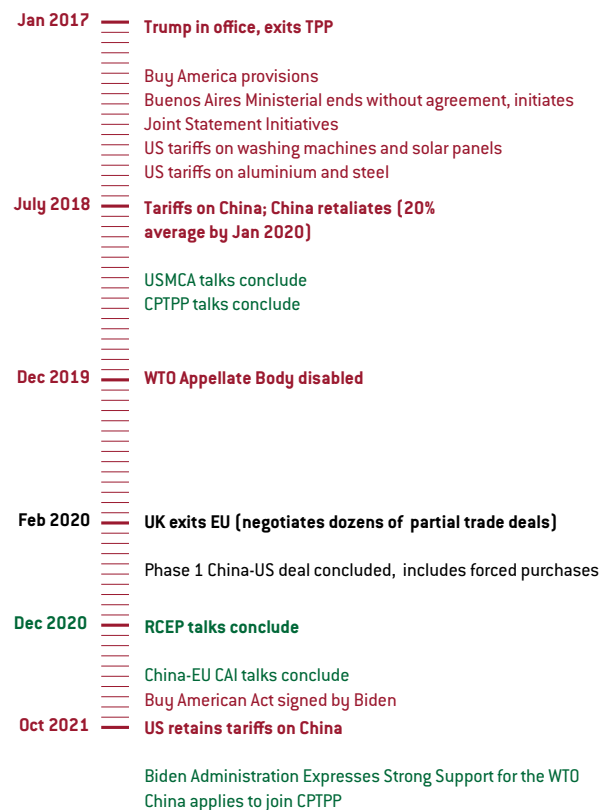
Jan 2017 Trump in office, exits TPP

Buy America provisions
Buenos Aires Ministerial ends without agreement, initiates
Joint Statement Initiatives
US tariffs on washing machines and solar panels
US tariffs on aluminium and steel

July 2018 Tariffs on China; China retaliates (20% average by Jan 2020)

USMCA talks conclude
CPTPP talks conclude

Dec 2019 WTO Appellate Body disabled

Feb 2020 UK exits EU (negotiates dozens of partial trade deals)

Phase 1 China-US deal concluded, includes forced purchases

Dec 2020 RCEP talks conclude

China-EU CAI talks conclude
Buy American Act signed by Biden

Oct 2021 US retains tariffs on China

Biden Administration Expresses Strong Support for the WTO
China applies to join CPTPP